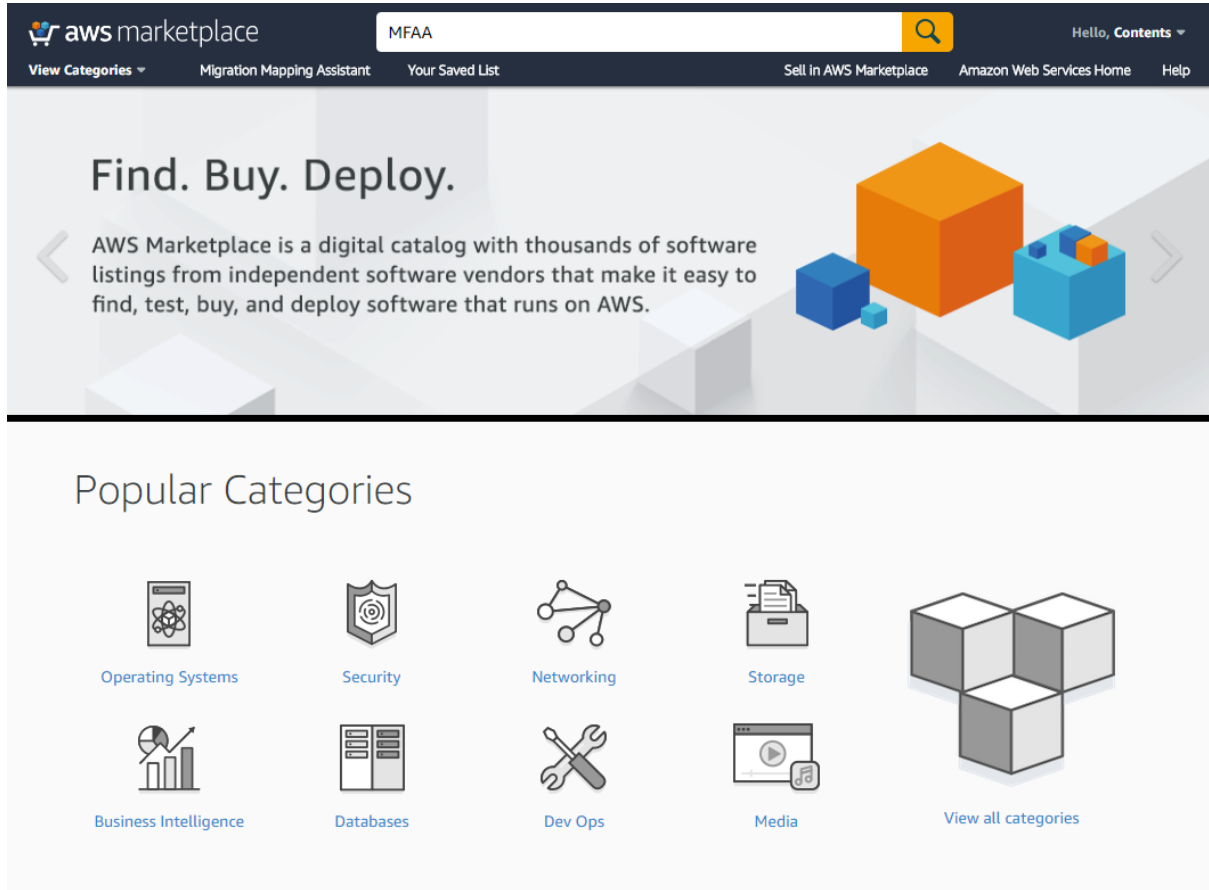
aws marketplace

MFAA

Hello, Contents

View Categories

Migration Mapping Assistant

Your Saved List

Sell in AWS Marketplace

Amazon Web Services Home

Help

Find. Buy. Deploy.

AWS Marketplace is a digital catalog with thousands of software listings from independent software vendors that make it easy to find, test, buy, and deploy software that runs on AWS.

Popular Categories

Operating Systems

Security

Networking

Storage

Business Intelligence

Databases

Dev Ops

Media

View all categories